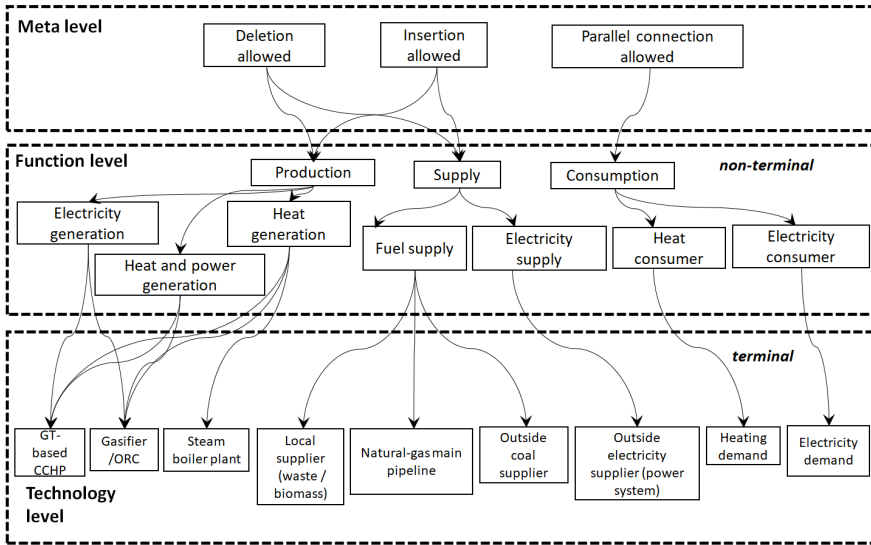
Meta level

Deletion allowed

Insertion allowed

Parallel connection allowed

Function level

non-terminal

Production

Supply

Consumption

Electricity generation

Heat generation

Heat and power generation

Fuel supply

Electricity supply

Heat consumer

Electricity consumer

terminal

GT-based CCHP

Gasifier /ORC

Steam boiler plant

Local supplier (waste / biomass)

Natural-gas main pipeline

Outside coal supplier

Outside electricity supplier (power system)

Heating demand

Electricity demand

Technology level